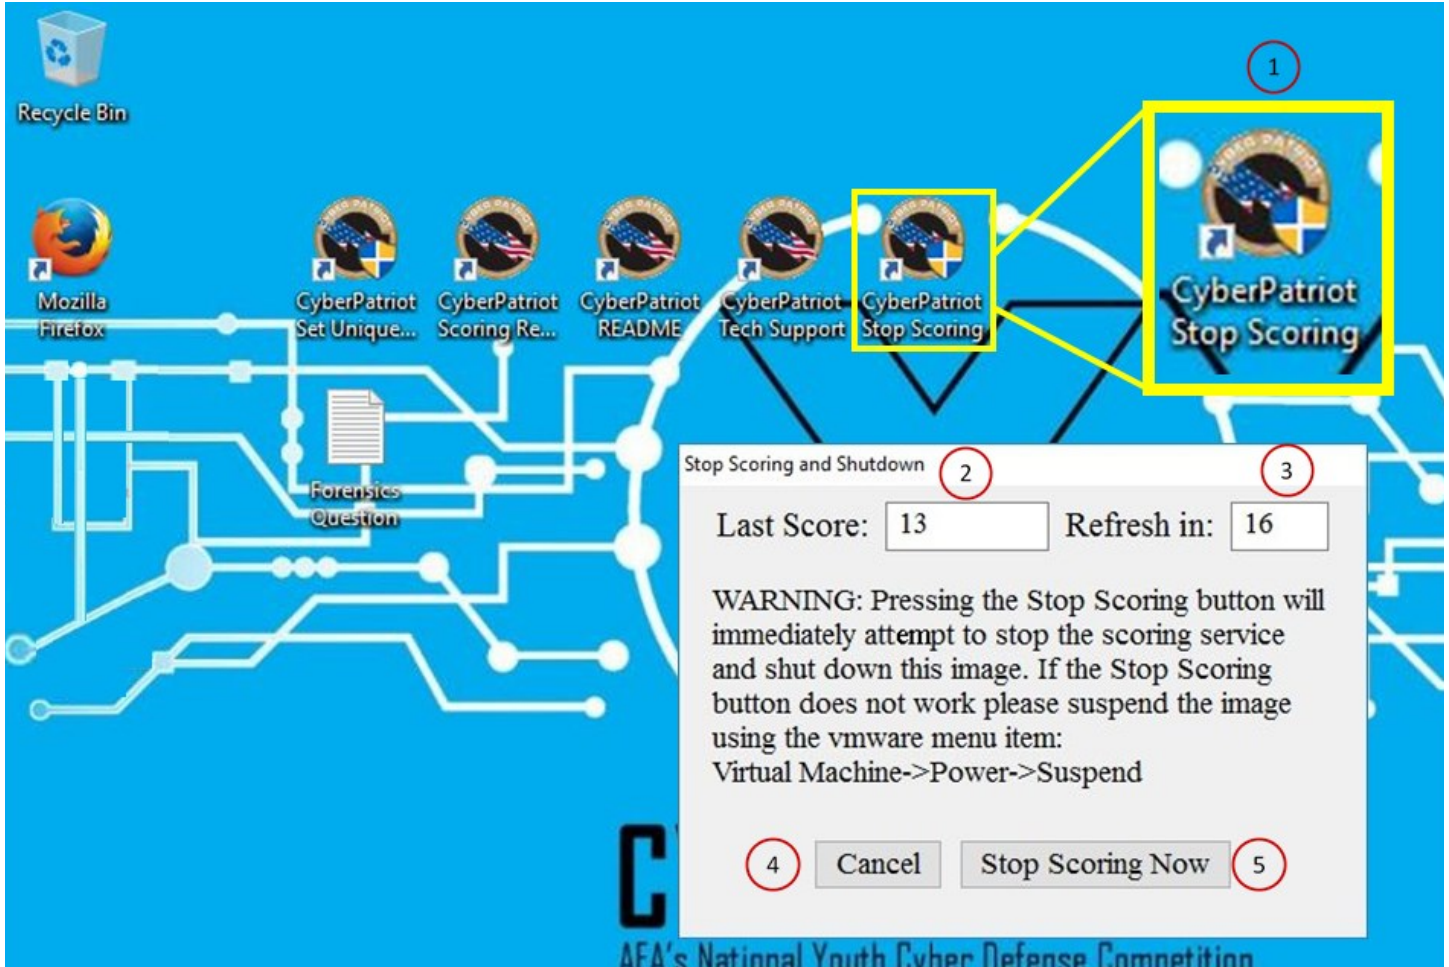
Recycle Bin

1

Mozilla Firefox

CyberPatriot Set Unique...

CyberPatriot Scoring Re...

CyberPatriot README

CyberPatriot Tech Support

CyberPatriot Stop Scoring

CyberPatriot Stop Scoring

Forensics Question

Stop Scoring and Shutdown

2

3

Last Score: 13

Refresh in: 16

WARNING: Pressing the Stop Scoring button will immediately attempt to stop the scoring service and shut down this image. If the Stop Scoring button does not work please suspend the image using the vmware menu item:
Virtual Machine->Power->Suspend

4

Cancel

Stop Scoring Now

5

C

AFA's National Youth Cyber Defense Competition